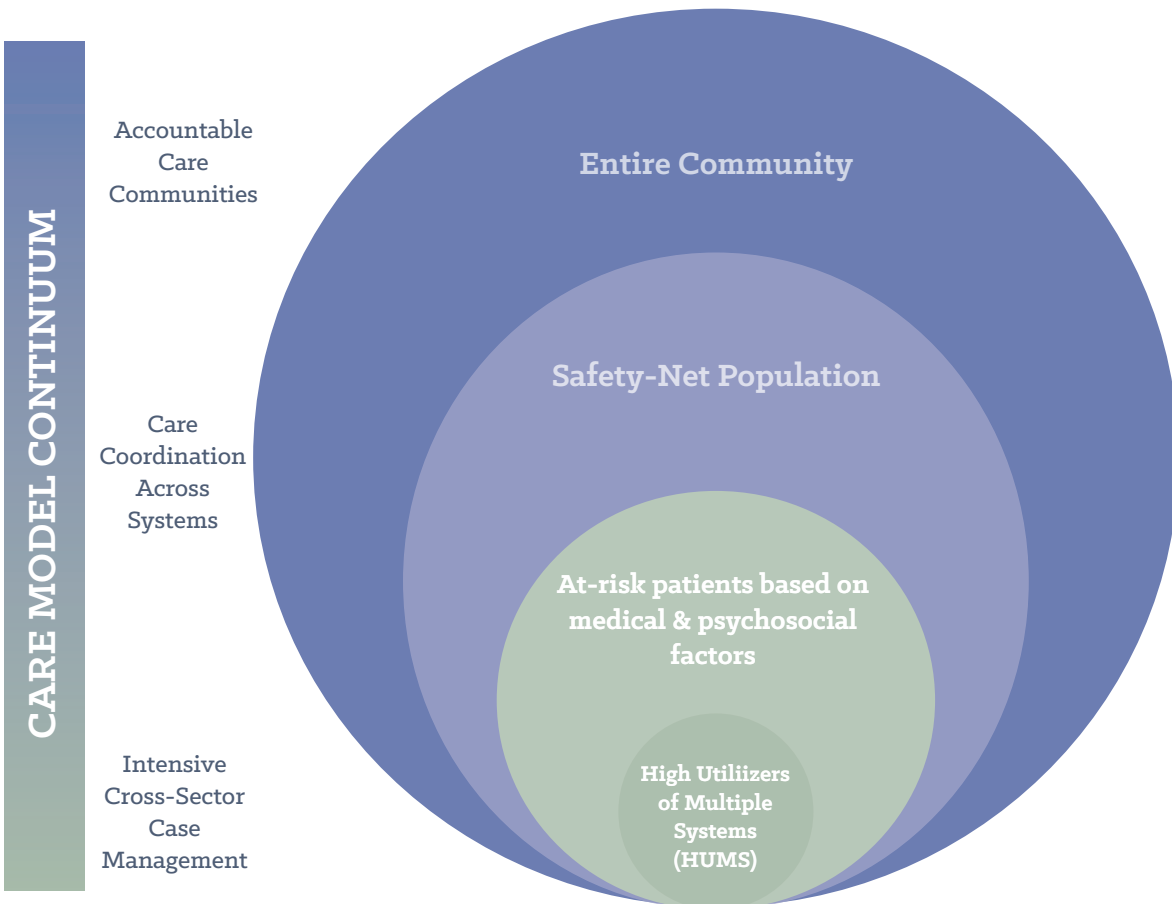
CARE MODEL CONTINUUM

Accountable Care Communities

Care Coordination Across Systems

Intensive Cross-Sector Case Management

Entire Community

Safety-Net Population

At-risk patients based on medical & psychosocial factors

High Utiliizers of Multiple Systems (HUMS)